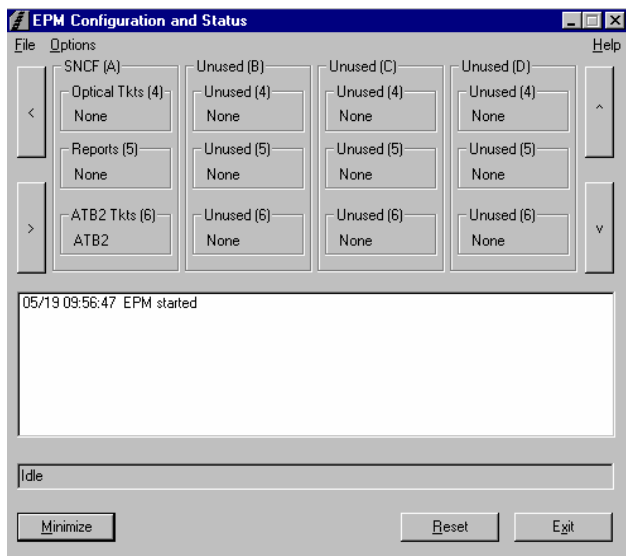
EPM Configuration and Status

File Options Help

<

>

SNCF (A)
Optical Tkts (4)
None
Reports (5)
None
ATB2 Tkts (6)
ATB2

Unused (B)
Unused (4)
None
Unused (5)
None
Unused (6)
None

Unused (C)
Unused (4)
None
Unused (5)
None
Unused (6)
None

Unused (D)
Unused (4)
None
Unused (5)
None
Unused (6)
None

^

v

05/19 09:56:47 EPM started

Idle

Minimize

Reset

Exit